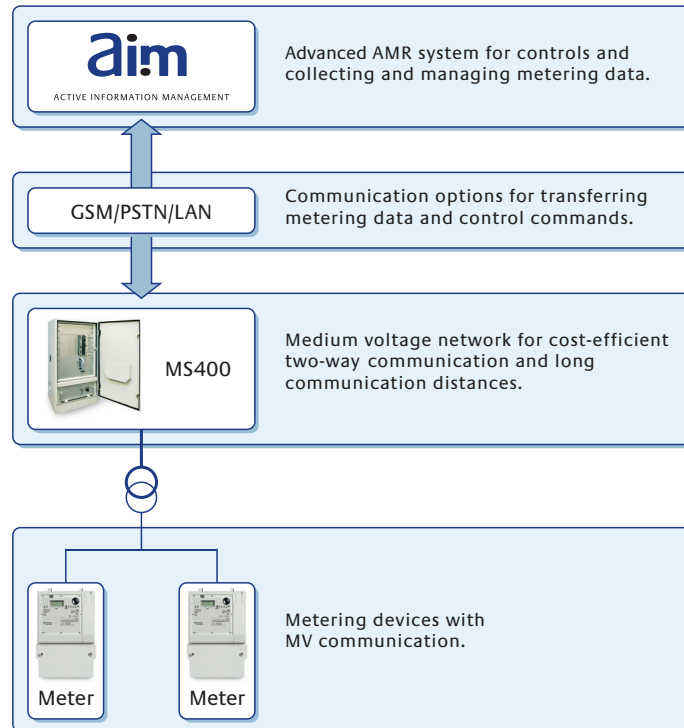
aim
ACTIVE INFORMATION MANAGEMENT

Advanced AMR system for controls and collecting and managing metering data.

GSM/PSTN/LAN

Communication options for transferring metering data and control commands.

MS400

Medium voltage network for cost-efficient two-way communication and long communication distances.

Meter

Meter

Metering devices with MV communication.